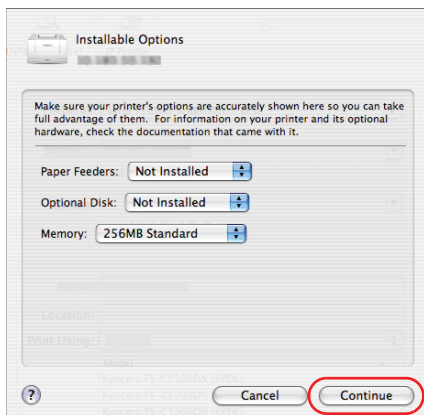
Installable Options

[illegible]

Make sure your printer's options are accurately shown here so you can take full advantage of them. For information on your printer and its optional hardware, check the documentation that came with it.

Paper Feeders: Not Installed

Optional Disk: Not Installed

Memory: 256MB Standard

Location:

Print Using:

Model

Kyocera FS-C5100DN (KPDL)

Kyocera FS-C5200DN (KPDL)

Kyocera FS-C5300DN (KPDL)

?

Cancel

Continue